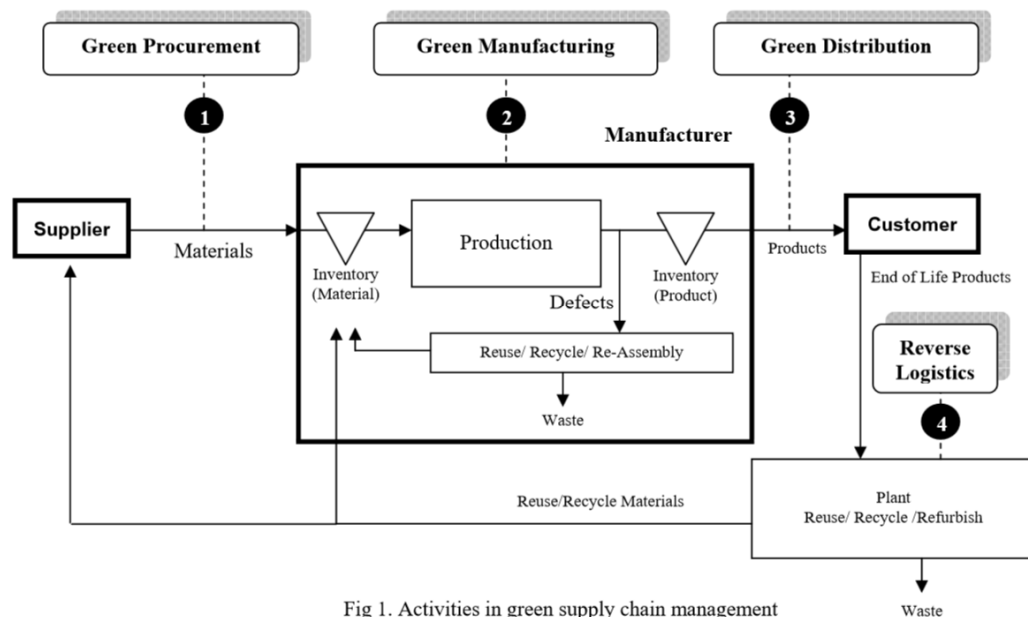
Green Procurement

Green Manufacturing

Green Distribution

1

2

3

Manufacturer

Supplier

Materials

Inventory (Material)

Production

Defects

Inventory (Product)

Products

Customer

End of Life Products

Reuse/ Recycle/ Re-Assembly

Waste

Reverse Logistics

4

Reuse/Recycle Materials

Plant
Reuse/ Recycle /Refurbish

Waste

Fig 1. Activities in green supply chain management